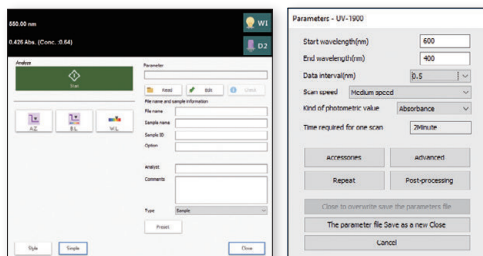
550.00 nm

0.426 Abs. (Conc. :0.64)

WI

D2

Analysis

Start

AZ

BL

W.L.

Parameter

Read

Edit

Check

File name and sample information

File name

Sample name

Sample ID

Option

Analyst

Comments

Type

Sample

Preset

Style

Sample

Close

Parameters - UV-1900

Start wavelength(nm)

600

End wavelength(nm)

400

Data interval(nm)

0.5

Scan speed

Medium speed

Kind of photometric value

Absorbance

Time required for one scan

2Minute

Accessories

Advanced

Repeat

Post-processing

Close to overwrite save the parameters file

The parameter file Save as a new Close

Cancel